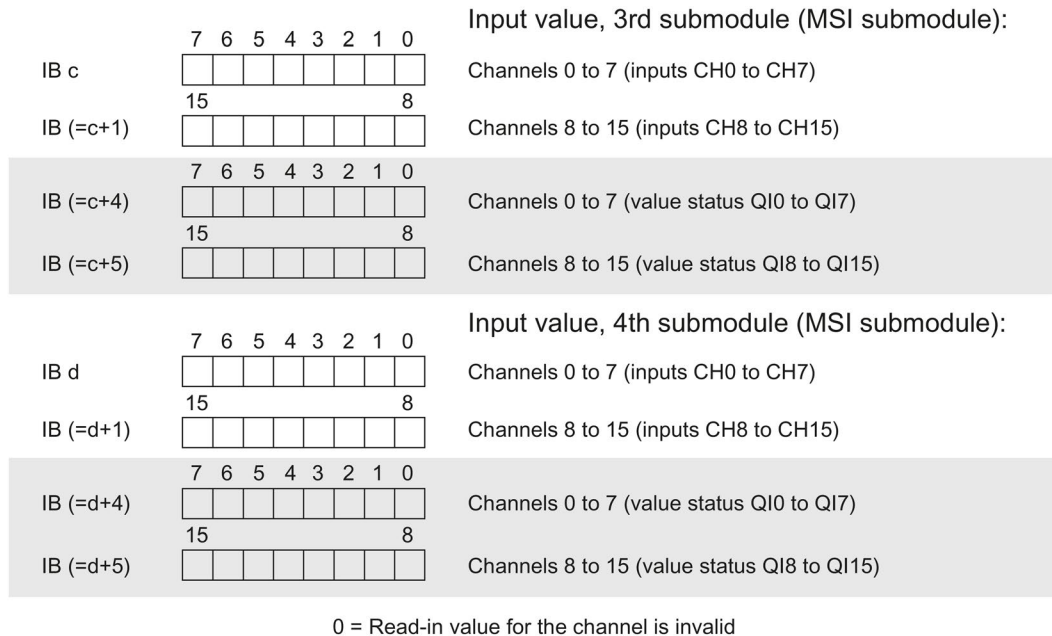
Input value, 3rd submodule (MSI submodule):

7 6 5 4 3 2 1 0

IB c

Channels 0 to 7 (inputs CH0 to CH7)

15 8

IB (=c+1)

Channels 8 to 15 (inputs CH8 to CH15)

7 6 5 4 3 2 1 0

IB (=c+4)

Channels 0 to 7 (value status QI0 to QI7)

15 8

IB (=c+5)

Channels 8 to 15 (value status QI8 to QI15)

Input value, 4th submodule (MSI submodule):

7 6 5 4 3 2 1 0

IB d

Channels 0 to 7 (inputs CH0 to CH7)

15 8

IB (=d+1)

Channels 8 to 15 (inputs CH8 to CH15)

7 6 5 4 3 2 1 0

IB (=d+4)

Channels 0 to 7 (value status QI0 to QI7)

15 8

IB (=d+5)

Channels 8 to 15 (value status QI8 to QI15)

0 = Read-in value for the channel is invalid